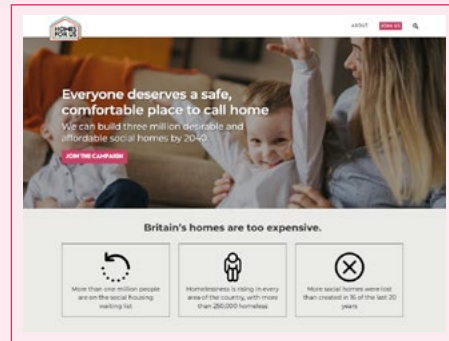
HOMES FOR ALL

ABOUT JOIN US

Everyone deserves a safe, comfortable place to call home

We can build three million desirable and affordable social homes by 2040

JOIN THE CAMPAIGN

Britain's homes are too expensive.

More than one million people are on the social housing waiting list

Homelessness is rising in every area of the country, with more than 250,000 homeless

More social homes were lost than created in 16 of the last 20 years